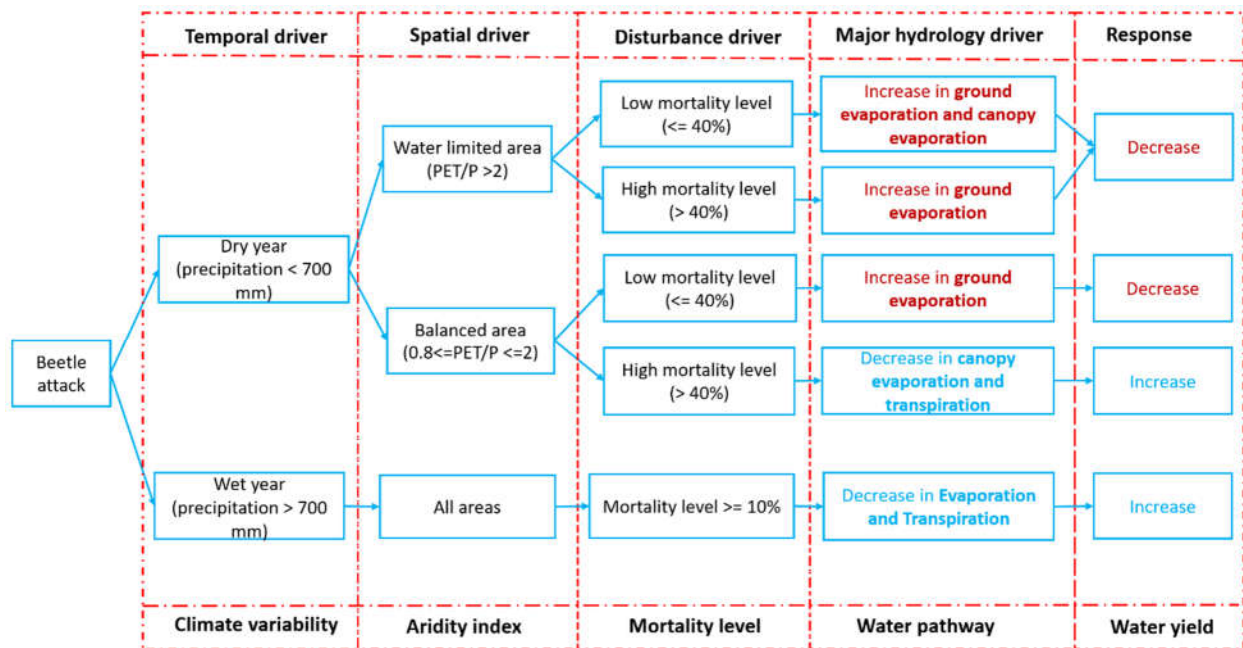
Temporal driver

Spatial driver

Disturbance driver

Major hydrology driver

Response

Beetle attack

Dry year (precipitation < 700 mm)

Water limited area (PET/P >2)

Low mortality level (<= 40%)

Increase in ground evaporation and canopy evaporation

High mortality level (> 40%)

Increase in ground evaporation

Decrease

Balanced area (0.8<=PET/P <=2)

Low mortality level (<= 40%)

Increase in ground evaporation

Decrease

High mortality level (> 40%)

Decrease in canopy evaporation and transpiration

Increase

Wet year (precipitation > 700 mm)

All areas

Mortality level >= 10%

Decrease in Evaporation and Transpiration

Increase

Climate variability

Aridity index

Mortality level

Water pathway

Water yield